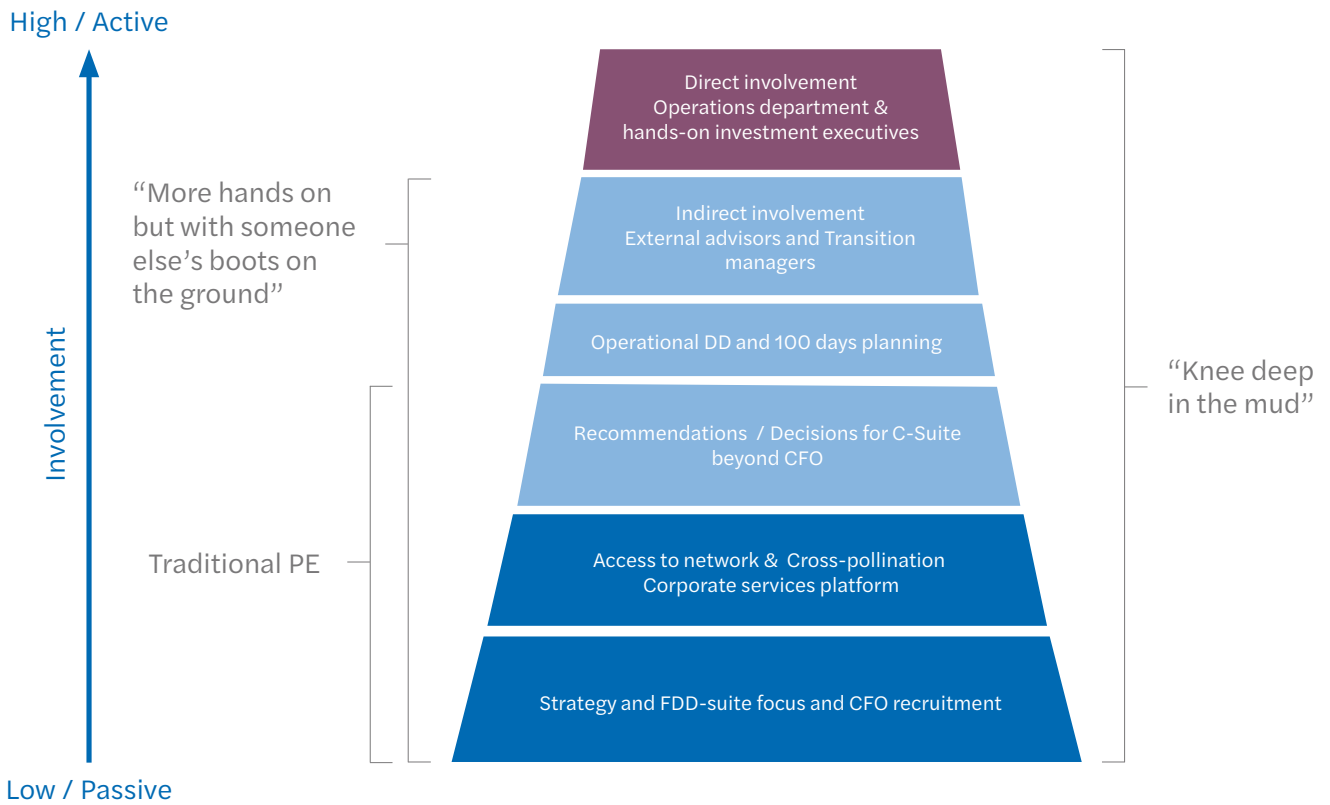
High / Active

Involvement

Low / Passive

“More hands on but with someone else’s boots on the ground”

Traditional PE

Direct involvement
Operations department & hands-on investment executives

Indirect involvement
External advisors and Transition managers

Operational DD and 100 days planning

Recommendations / Decisions for C-Suite beyond CFO

Access to network & Cross-pollination
Corporate services platform

Strategy and FDD-suite focus and CFO recruitment

“Knee deep in the mud”